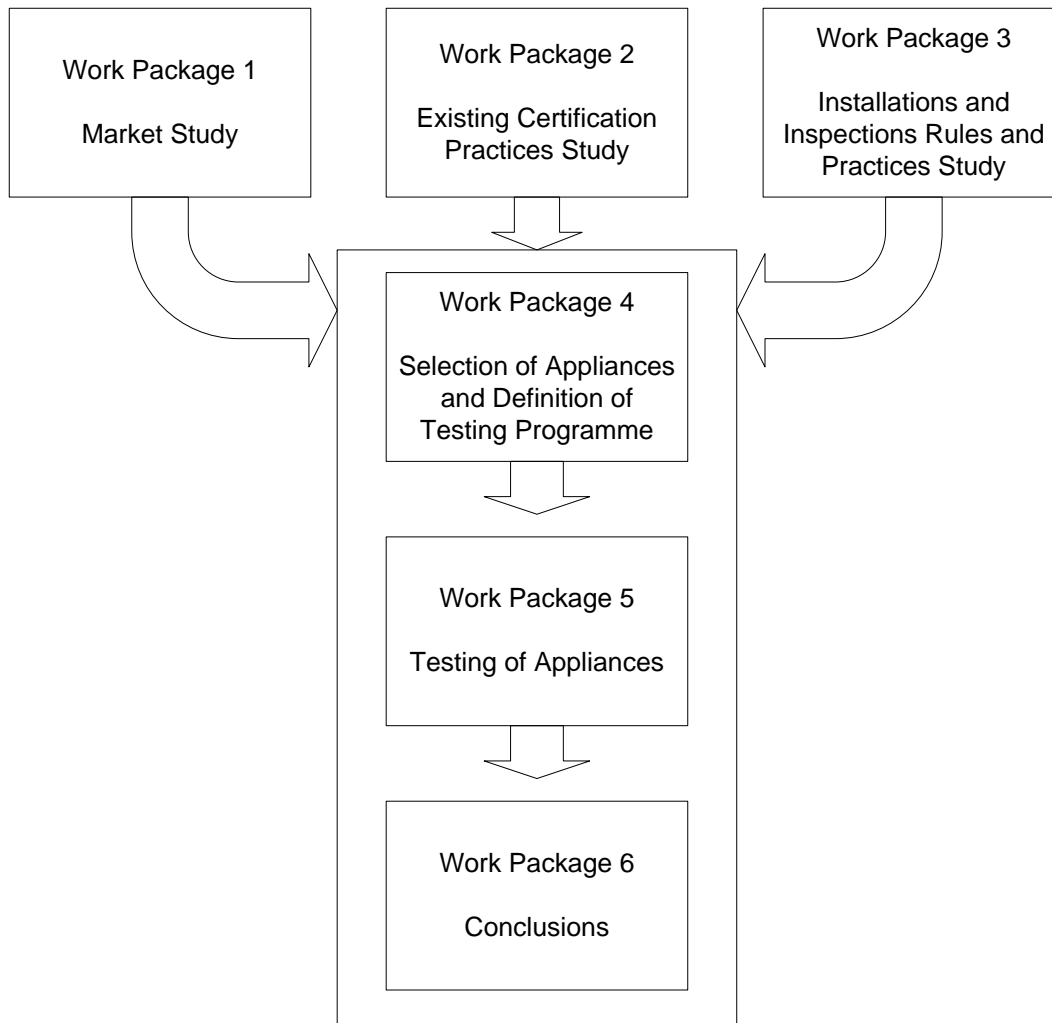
Work Package 1

Market Study

Work Package 2

Existing Certification Practices Study

Work Package 3

Installations and Inspections Rules and Practices Study

Work Package 4

Selection of Appliances and Definition of Testing Programme

Work Package 5

Testing of Appliances

Work Package 6

Conclusions